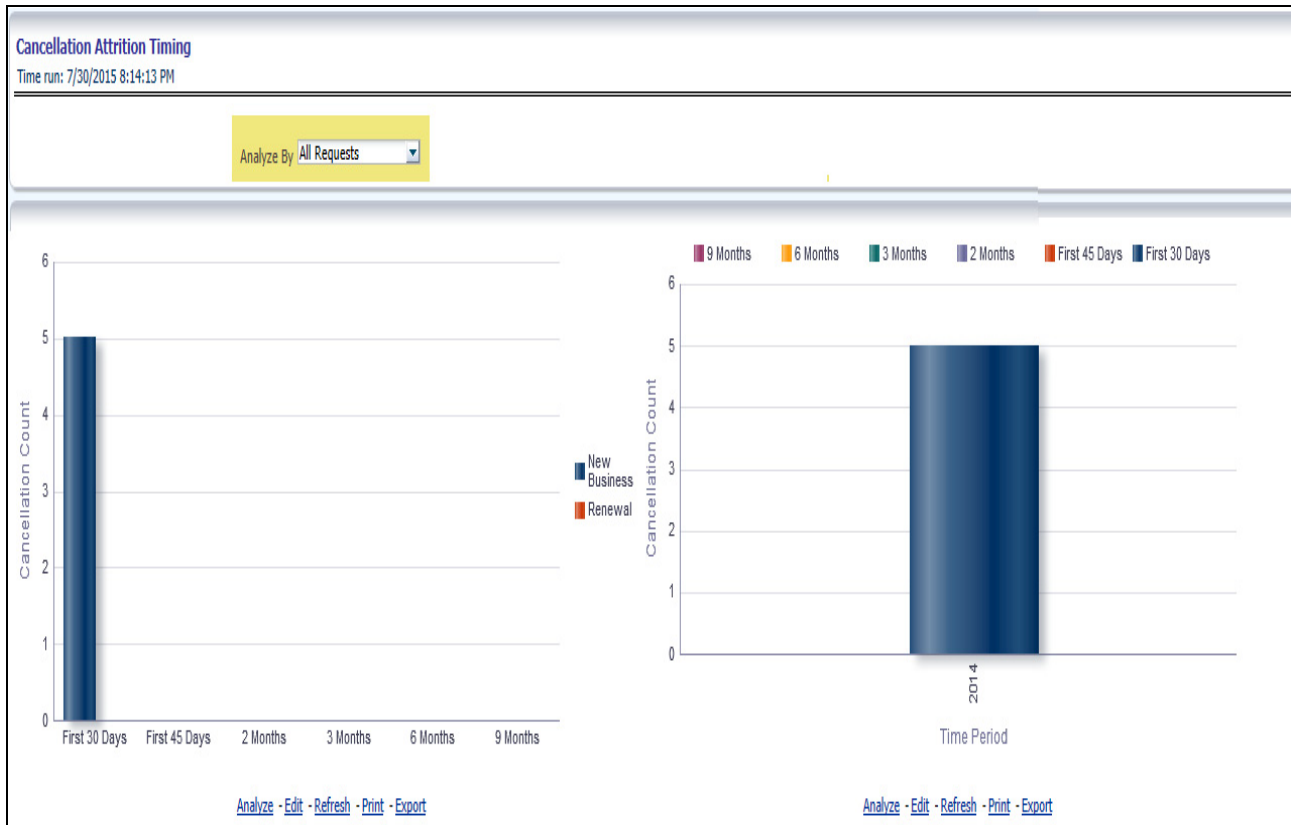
Cancellation Attrition Timing
Time run: 7/30/2015 8:14:13 PM

Analyze By All Requests

6
5
4
3
2
1
0
Cancellation Count
First 30 Days First 45 Days 2 Months 3 Months 6 Months 9 Months

New Business
Renewal

9 Months 6 Months 3 Months 2 Months First 45 Days First 30 Days
6
5
4
3
2
1
0
Cancellation Count
2014
Time Period

Analyze - Edit - Refresh - Print - Export

Analyze - Edit - Refresh - Print - Export